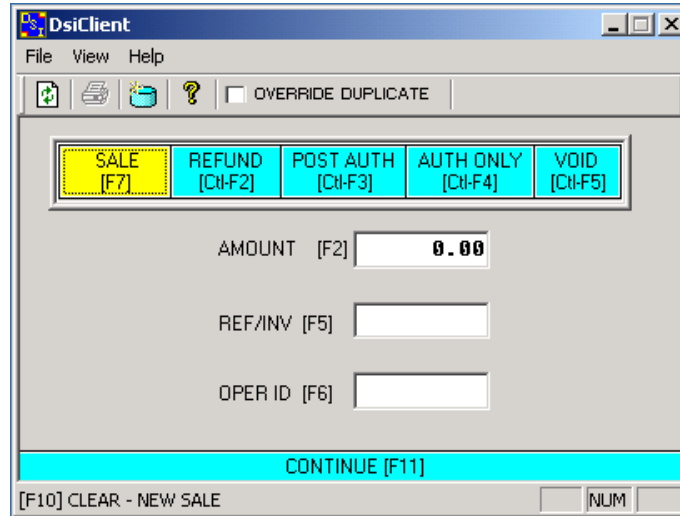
DsiClient

File View Help

OVERRIDE DUPLICATE

| SALE [F7] | REFUND [Ctl-F2] | POST AUTH [Ctl-F3] | AUTH ONLY [Ctl-F4] | VOID [Ctl-F5] |
|---|---|---|---|---|

AMOUNT [F2] 0.00

REF/INV [F5]

OPER ID [F6]

CONTINUE [F11]

[F10] CLEAR - NEW SALE

NUM